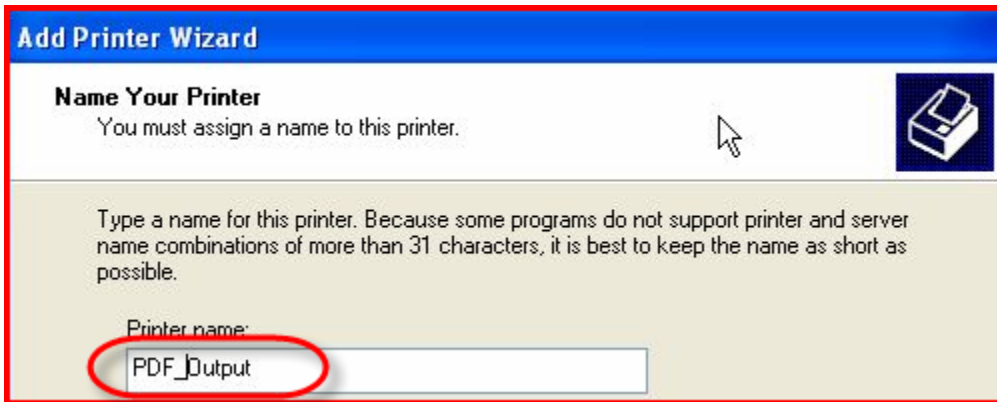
Add Printer Wizard

Name Your Printer
You must assign a name to this printer.

Type a name for this printer. Because some programs do not support printer and server name combinations of more than 31 characters, it is best to keep the name as short as possible.

Printer name:
PDF_Output